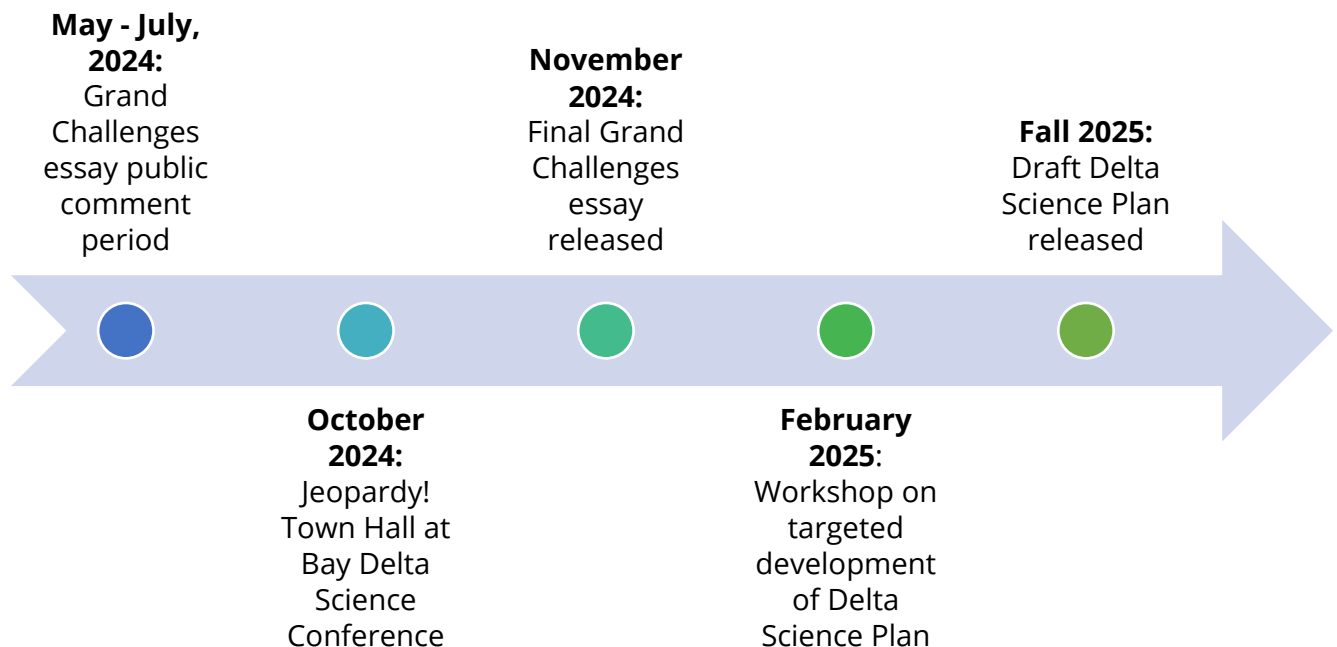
**May - July, 2024:** Grand Challenges essay public comment period

**October 2024:** Jeopardy! Town Hall at Bay Delta Science Conference

**November 2024:** Final Grand Challenges essay released

**February 2025**: Workshop on targeted development of Delta Science Plan

**Fall 2025:** Draft Delta Science Plan released